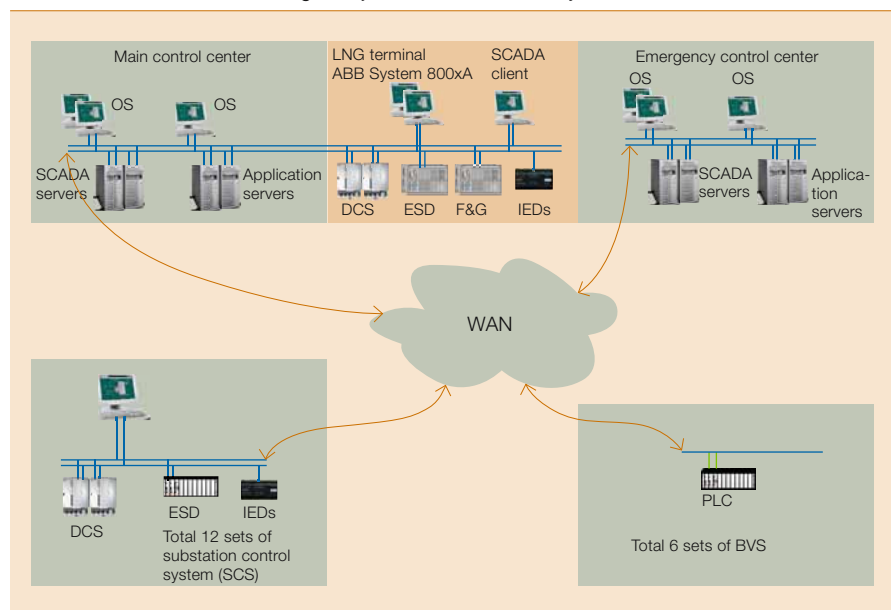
Main control center

OS

OS

SCADA servers

Application servers

LNG terminal
ABB System 800xA

SCADA client

DCS

ESD

F&G

IEDs

Emergency control center

OS

OS

SCADA servers

Application servers

WAN

DCS

ESD

IEDs

Total 12 sets of substation control system (SCS)

PLC

Total 6 sets of BVS